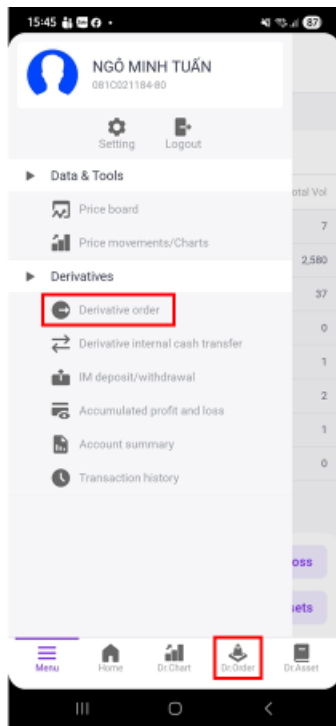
15:45

NGÔ MINH TUẤN
081C021184-80

Setting Logout

Data & Tools

Price board

Price movements/Charts

Derivatives

Derivative order

Derivative internal cash transfer

IM deposit/withdrawal

Accumulated profit and loss

Account summary

Transaction history

otal Vol
7
2,580
37
0
1
2
1
0

oss
sets

Menu Home Dr.Chart Dr.Order Dr.Asset